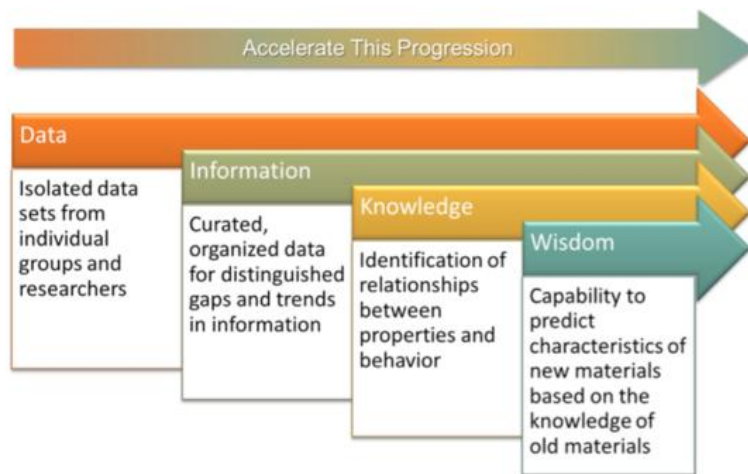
Accelerate This Progression

Data

Isolated data sets from individual groups and researchers

Information

Curated, organized data for distinguished gaps and trends in information

Knowledge

Identification of relationships between properties and behavior

Wisdom

Capability to predict characteristics of new materials based on the knowledge of old materials